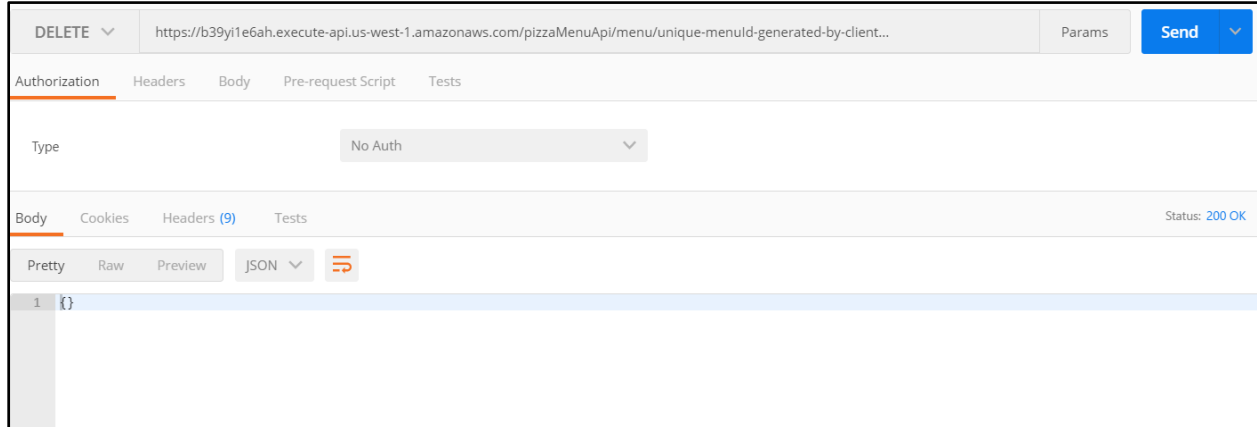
DELETE
https://b39yi1e6ah.execute-api.us-west-1.amazonaws.com/pizzaMenuApi/menu/unique-menuId-generated-by-client...
Params
Send

Authorization Headers Body Pre-request Script Tests

Type
No Auth

Body Cookies Headers (9) Tests
Status: 200 OK

Pretty Raw Preview JSON

1 {}